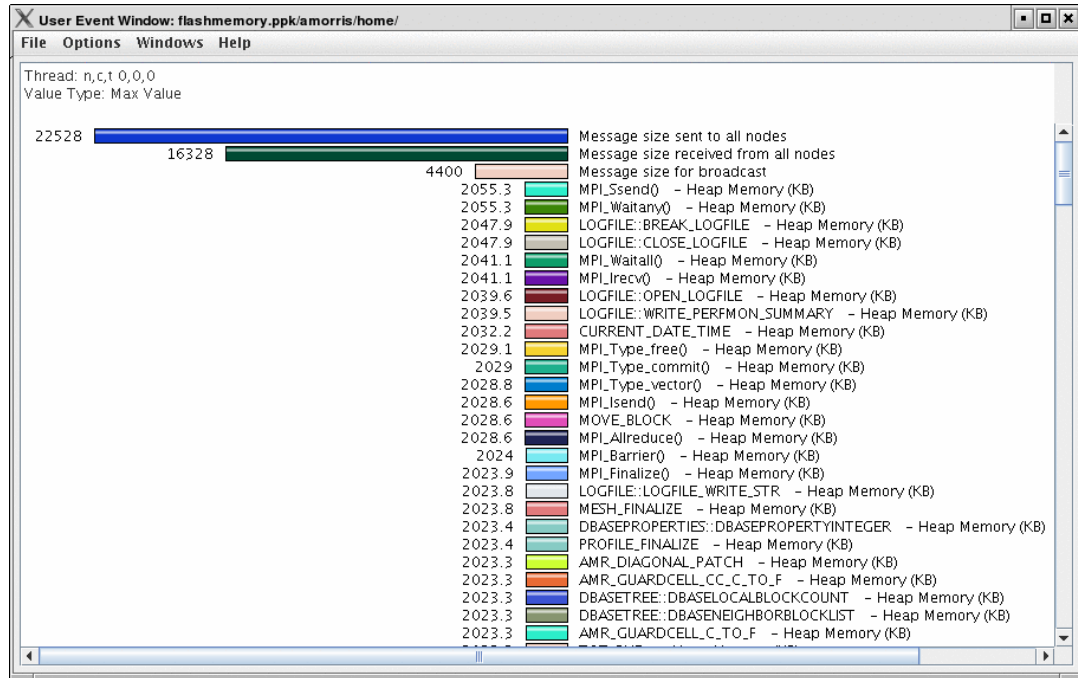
User Event Window: flashmemory.ppk/amorris/home/

File Options Windows Help

Thread: n,c,t 0,0,0
Value Type: Max Value

22528 Message size sent to all nodes
16328 Message size received from all nodes
4400 Message size for broadcast
2055.3 MPI_Ssend() – Heap Memory (KB)
2055.3 MPI_Waitany() – Heap Memory (KB)
2047.9 LOGFILE::BREAK_LOGFILE – Heap Memory (KB)
2047.9 LOGFILE::CLOSE_LOGFILE – Heap Memory (KB)
2041.1 MPI_Waitall() – Heap Memory (KB)
2041.1 MPI_Irecv() – Heap Memory (KB)
2039.6 LOGFILE::OPEN_LOGFILE – Heap Memory (KB)
2039.5 LOGFILE::WRITE_PERFMON_SUMMARY – Heap Memory (KB)
2032.2 CURRENT_DATE_TIME – Heap Memory (KB)
2029.1 MPI_Type_free() – Heap Memory (KB)
2029 MPI_Type_commit() – Heap Memory (KB)
2028.8 MPI_Type_vector() – Heap Memory (KB)
2028.6 MPI_Isend() – Heap Memory (KB)
2028.6 MOVE_BLOCK – Heap Memory (KB)
2028.6 MPI_Allreduce() – Heap Memory (KB)
2024 MPI_Barrier() – Heap Memory (KB)
2023.9 MPI_Finalize() – Heap Memory (KB)
2023.8 LOGFILE::LOGFILE_WRITE_STR – Heap Memory (KB)
2023.8 MESH_FINALIZE – Heap Memory (KB)
2023.4 DBASEPROPERTIES::DBASEPROPERTYINTEGER – Heap Memory (KB)
2023.4 PROFILE_FINALIZE – Heap Memory (KB)
2023.3 AMR_DIAGONAL_PATCH – Heap Memory (KB)
2023.3 AMR_GUARDCELL_CC_C_TO_F – Heap Memory (KB)
2023.3 DBASETREE::DBASELOCALBLOCKCOUNT – Heap Memory (KB)
2023.3 DBASETREE::DBASENEIGHBORBLOCKLIST – Heap Memory (KB)
2023.3 AMR_GUARDCELL_C_TO_F – Heap Memory (KB)
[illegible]